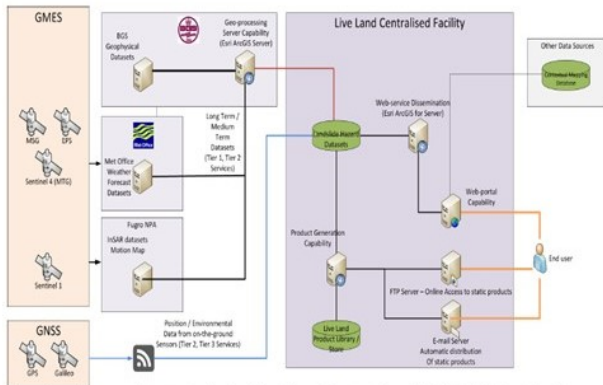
GMES

MSG

EPS

Sentinel 4 (MTG)

Sentinel 1

GNSS

GPS

Galileo

BGS Geophysical Datasets

Geo-processing Server Capability (Esri ArcGIS Server)

Met Office

Met Office Weather Forecast Datasets

Long Term / Medium Term Datasets (Tier 1, Tier 2 Services)

Fugro NPA

InSAR datasets Motion Map

Position / Environmental Data from on-the-ground Sensors (Tier 2, Tier 3 Services)

Live Land Centralised Facility

Consolidated Hazard Datasets

Web-service Dissemination (Esri ArcGIS for Server)

Web-portal Capability

Product Generation Capability

Live Land Product Library / Store

FTP Server – Online Access to static products

E-mail Server Automatic distribution Of static products

End user

Other Data Sources

Contextual Mapping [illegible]